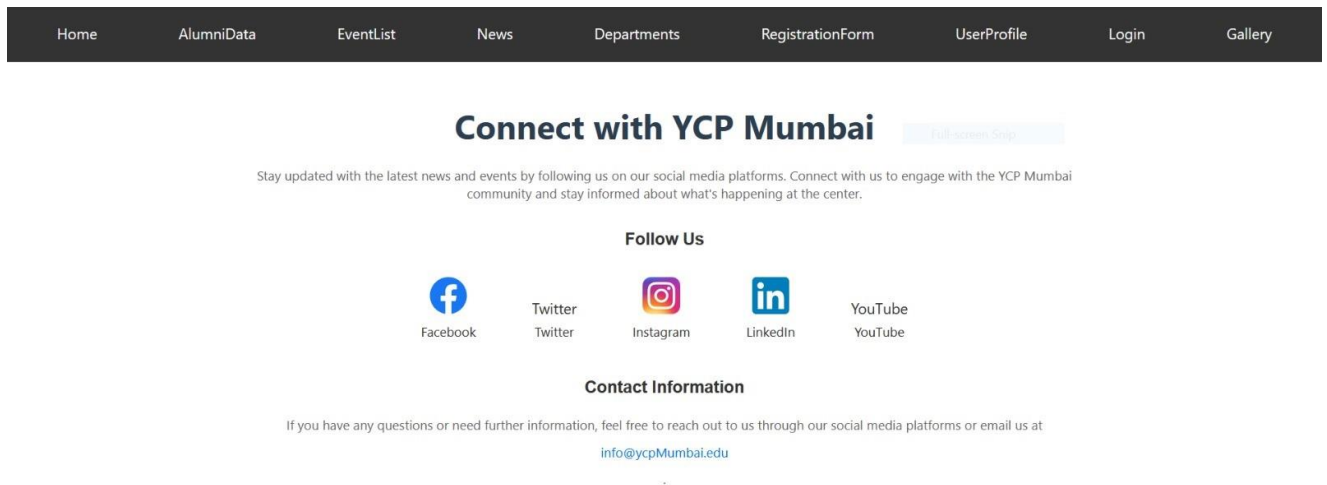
Home AlumniData EventList News Departments RegistrationForm UserProfile Login Gallery

Connect with YCP Mumbai

Full-screen Snip

Stay updated with the latest news and events by following us on our social media platforms. Connect with us to engage with the YCP Mumbai community and stay informed about what's happening at the center.

Follow Us

Facebook

Twitter
Twitter

Instagram

LinkedIn

YouTube
YouTube

Contact Information

If you have any questions or need further information, feel free to reach out to us through our social media platforms or email us at

info@ycpMumbai.edu